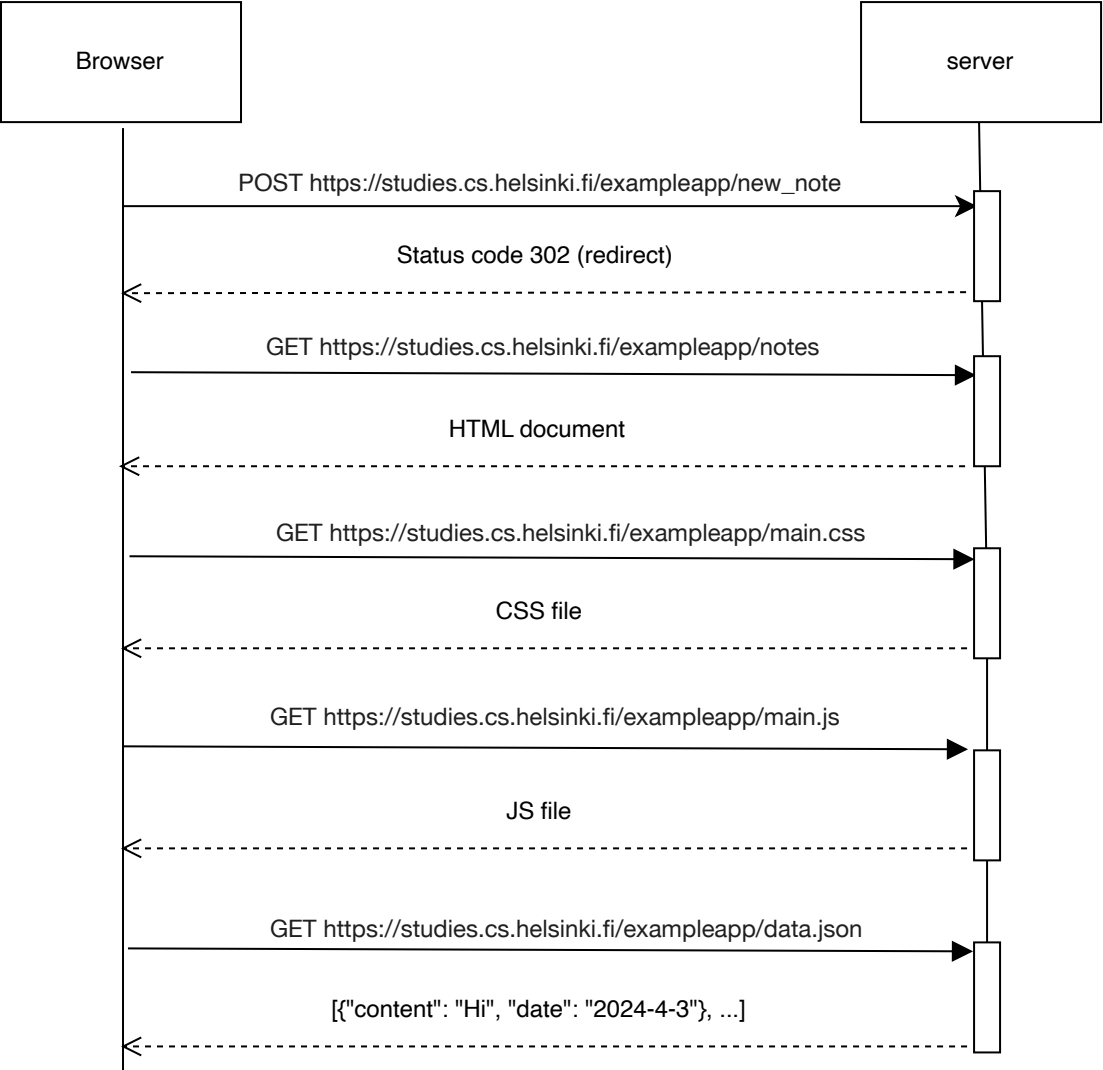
Browser

server

POST https://studies.cs.helsinki.fi/exampleapp/new_note

Status code 302 (redirect)

GET https://studies.cs.helsinki.fi/exampleapp/notes

HTML document

GET https://studies.cs.helsinki.fi/exampleapp/main.css

CSS file

GET https://studies.cs.helsinki.fi/exampleapp/main.js

JS file

GET https://studies.cs.helsinki.fi/exampleapp/data.json

[{"content": "Hi", "date": "2024-4-3"}, ...]